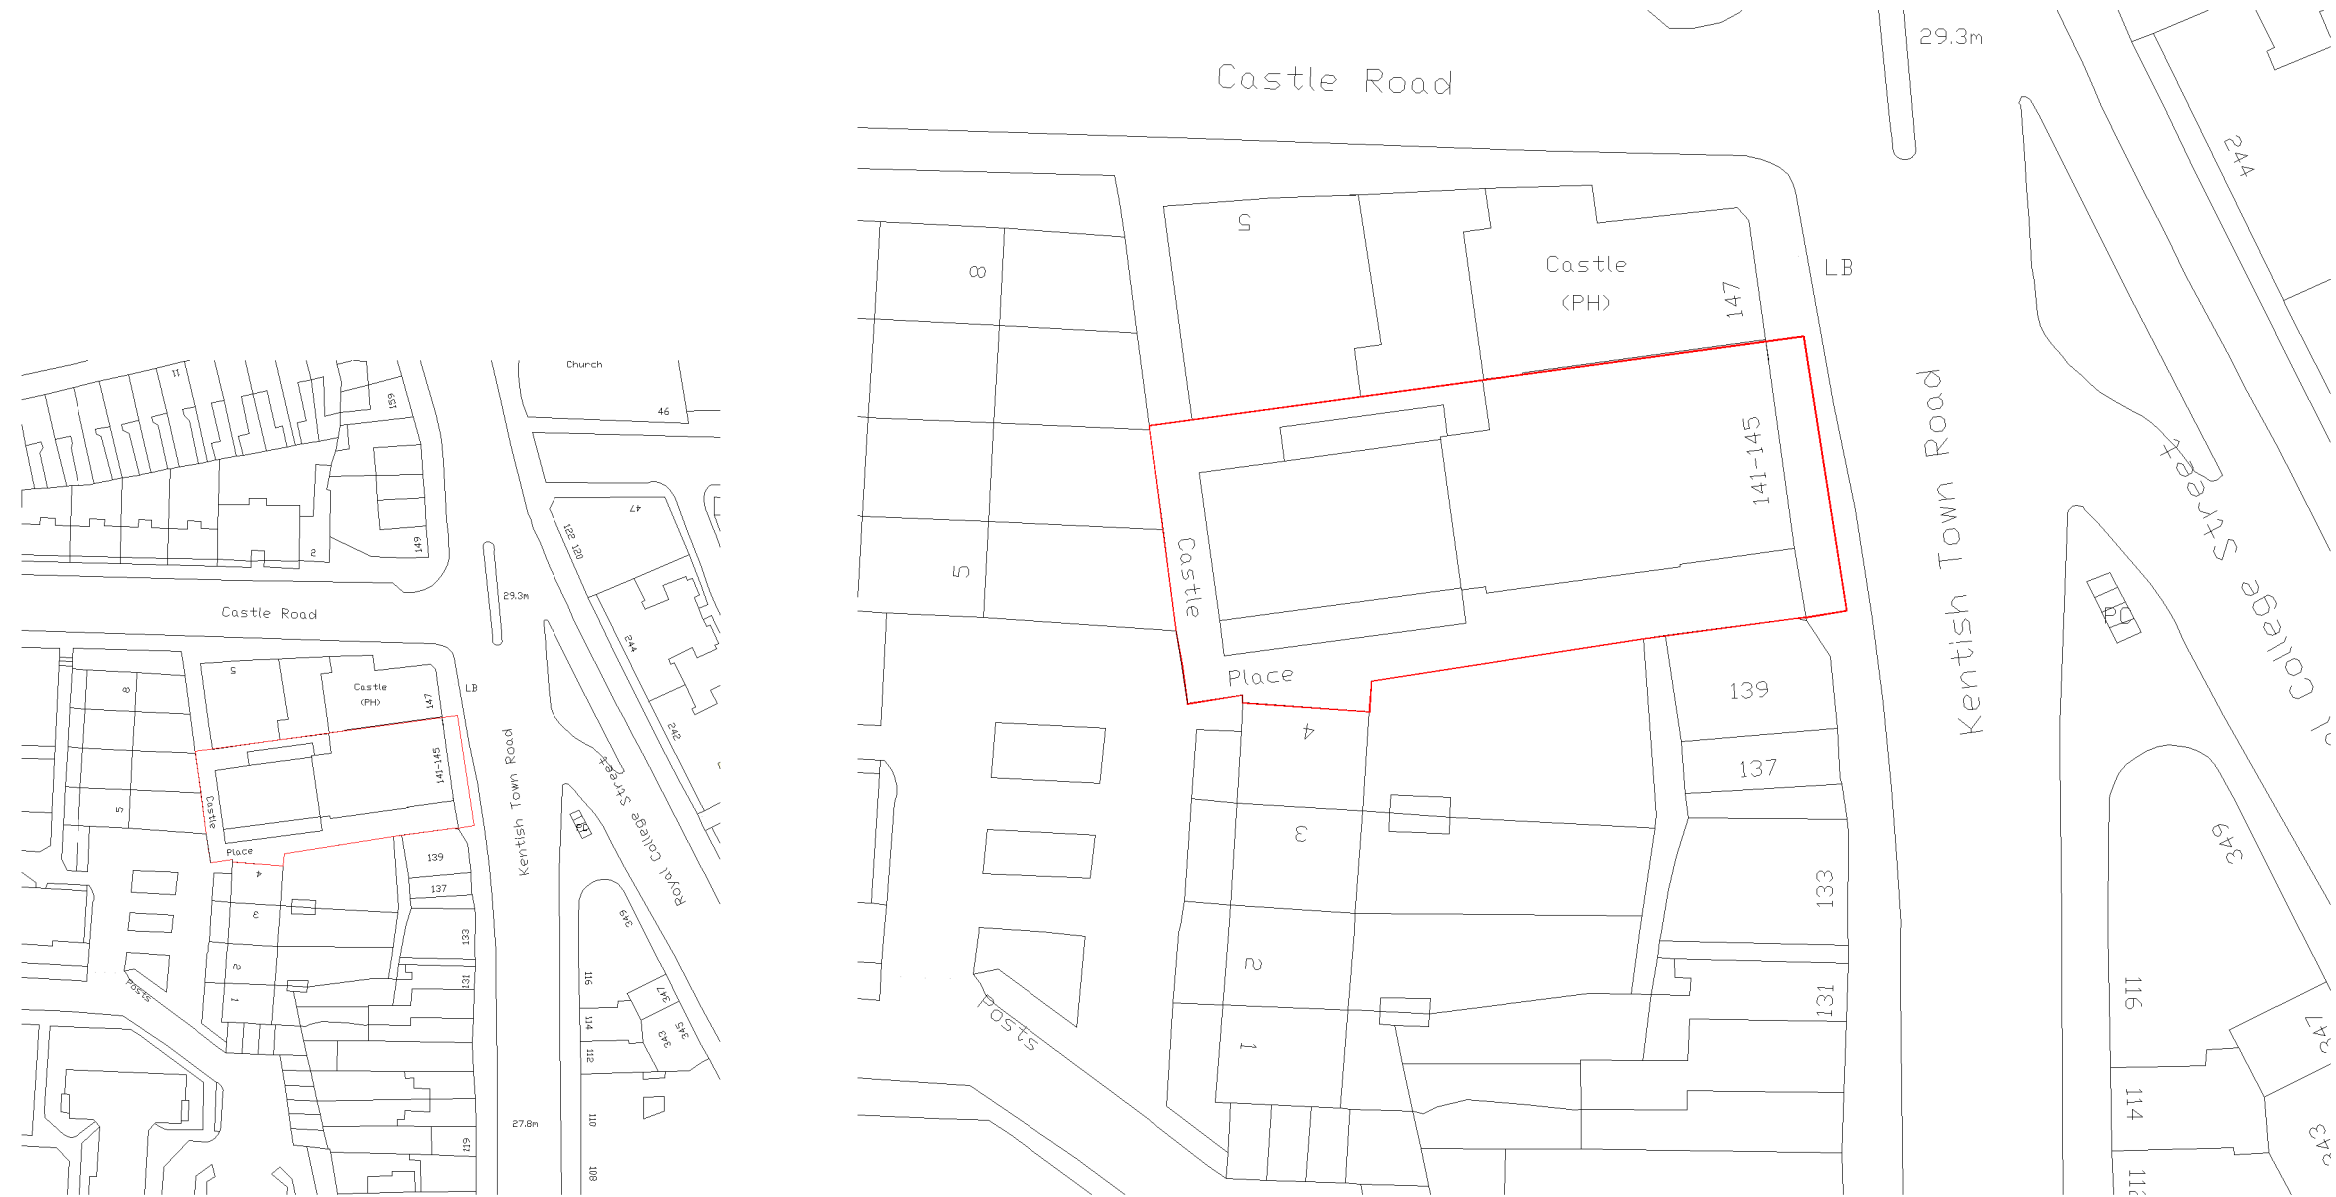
Church
46
11
159
47
122
120
149
2
29.3m
244
Castle Road
5
Castle
(PH)
8
147
LB
242
141-145
Kentish Town Road
Royal College Street
5
Castle
Place
139
4
137
3
PO
133
349
2
131
116
347
Posts
1
114
343
345
112
110
27.8m
119
108

Castle Road
29.3m
244
5
Castle
(PH)
LB
8
147
141-145
Kentish Town Road
College Street
5
Castle
PO
Place
139
4
137
3
349
133
2
116
131
347
Posts
1
114
343
112